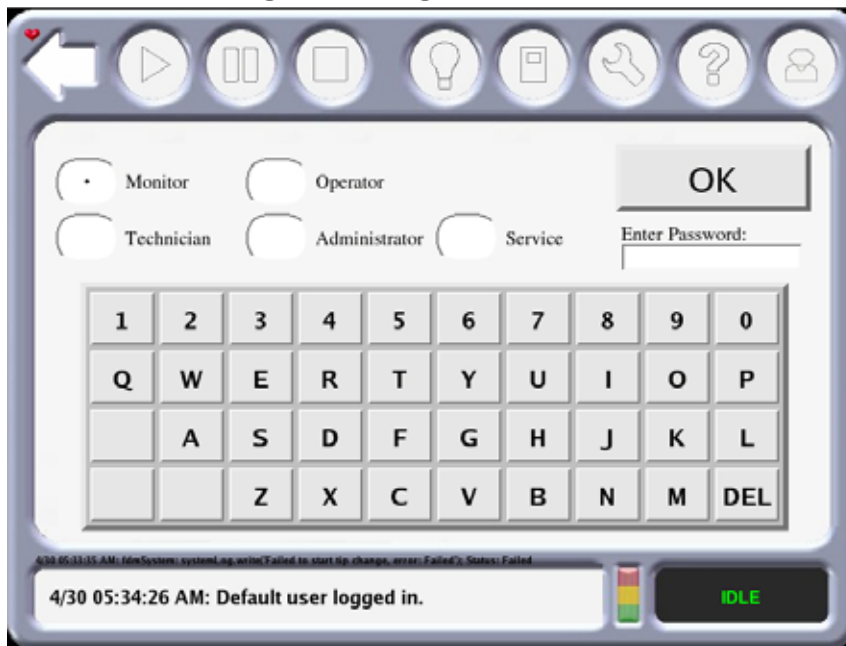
Monitor
Operator
OK
Technician
Administrator
Service
Enter Password:

1 2 3 4 5 6 7 8 9 0
Q W E R T Y U I O P
A S D F G H J K L
Z X C V B N M DEL

4/30 05:33:35 AM: IdmSystem: systemLog.write("Failed to start tip change, error: Failed"); Status: Failed

4/30 05:34:26 AM: Default user logged in.

IDLE